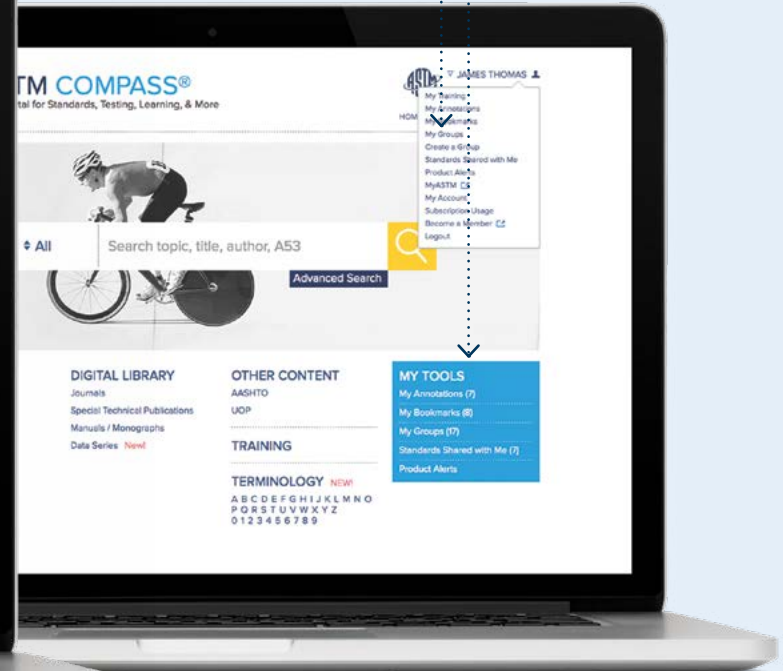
TM COMPASS®
tal for Standards, Testing, Learning, & More

JAMES THOMAS

HOM

My Training
My Annotations
My Bookmarks
My Groups
Create a Group
Standards Shared with Me
Product Alerts
MyASTM
My Account
Subscription Usage
Become a Member
Logout

All

Search topic, title, author, A53

Advanced Search

DIGITAL LIBRARY
Journals
Special Technical Publications
Manuals / Monographs
Data Series New!

OTHER CONTENT
AASHTO
UOP

TRAINING

TERMINOLOGY NEW!
A B C D E F G H I J K L M N O
P Q R S T U V W X Y Z
0 1 2 3 4 5 6 7 8 9

MY TOOLS
My Annotations (7)
My Bookmarks (8)
My Groups (17)
Standards Shared with Me (7)
Product Alerts